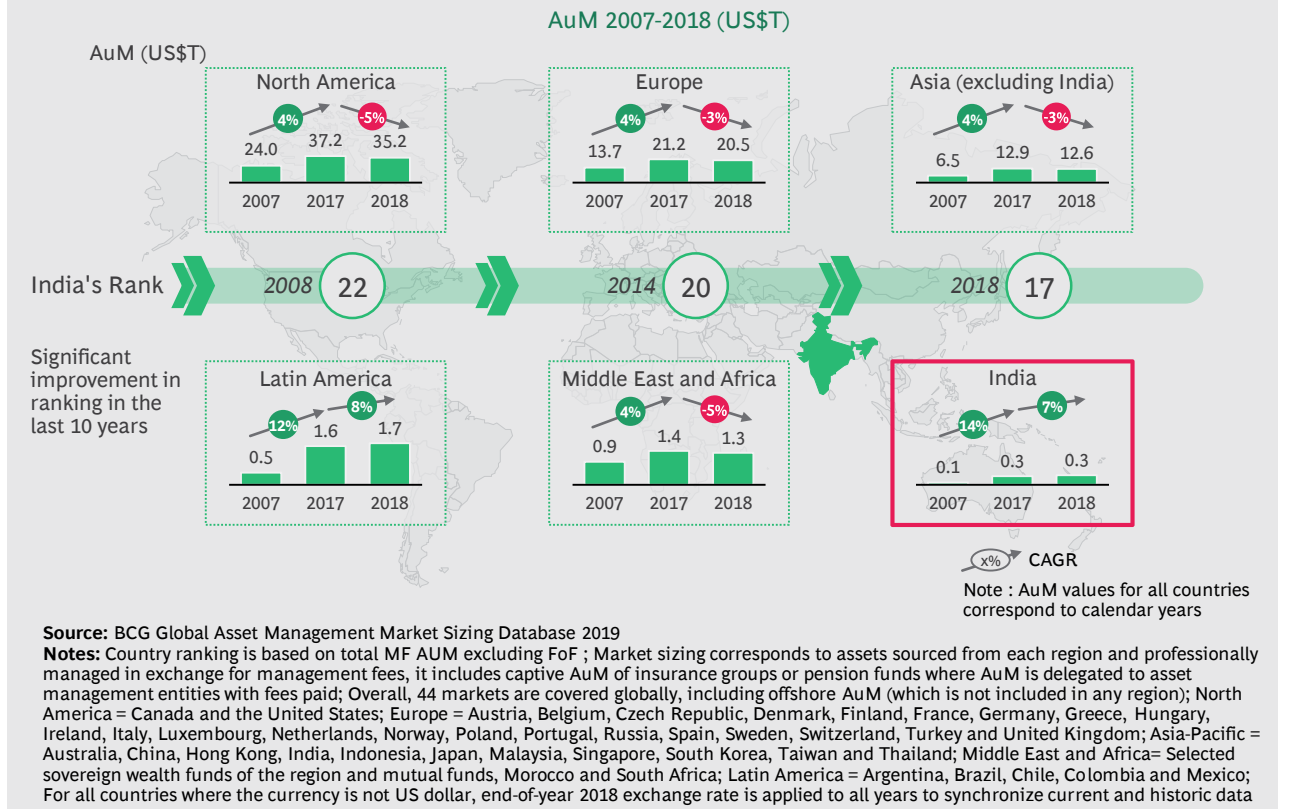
AuM 2007-2018 (US$T)

AuM (US$T)

North America

4%

-5%

24.0 37.2 35.2

2007 2017 2018

Europe

4%

-3%

13.7 21.2 20.5

2007 2017 2018

Asia (excluding India)

4%

-3%

6.5 12.9 12.6

2007 2017 2018

India's Rank

2008 22

2014 20

2018 17

Significant improvement in ranking in the last 10 years

Latin America

12%

8%

0.5 1.6 1.7

2007 2017 2018

Middle East and Africa

4%

-5%

0.9 1.4 1.3

2007 2017 2018

India

14%

7%

0.1 0.3 0.3

2007 2017 2018

x% CAGR

Note : AuM values for all countries correspond to calendar years

**Source:** BCG Global Asset Management Market Sizing Database 2019
**Notes:** Country ranking is based on total MF AUM excluding FoF ; Market sizing corresponds to assets sourced from each region and professionally managed in exchange for management fees, it includes captive AuM of insurance groups or pension funds where AuM is delegated to asset management entities with fees paid; Overall, 44 markets are covered globally, including offshore AuM (which is not included in any region); North America = Canada and the United States; Europe = Austria, Belgium, Czech Republic, Denmark, Finland, France, Germany, Greece, Hungary, Ireland, Italy, Luxembourg, Netherlands, Norway, Poland, Portugal, Russia, Spain, Sweden, Switzerland, Turkey and United Kingdom; Asia-Pacific = Australia, China, Hong Kong, India, Indonesia, Japan, Malaysia, Singapore, South Korea, Taiwan and Thailand; Middle East and Africa= Selected sovereign wealth funds of the region and mutual funds, Morocco and South Africa; Latin America = Argentina, Brazil, Chile, Colombia and Mexico; For all countries where the currency is not US dollar, end-of-year 2018 exchange rate is applied to all years to synchronize current and historic data